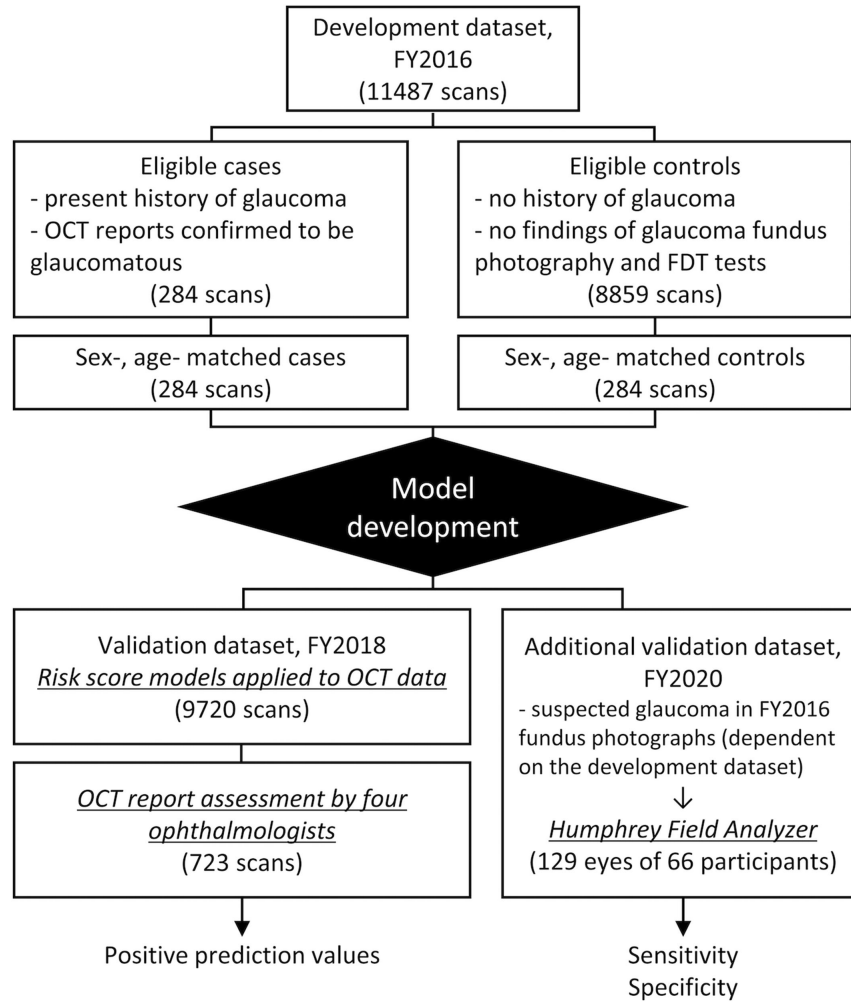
Development dataset, FY2016
(11487 scans)

Eligible cases
- present history of glaucoma
- OCT reports confirmed to be glaucomatous
(284 scans)

Eligible controls
- no history of glaucoma
- no findings of glaucoma fundus photography and FDT tests
(8859 scans)

Sex-, age- matched cases
(284 scans)

Sex-, age- matched controls
(284 scans)

Model development

Validation dataset, FY2018
Risk score models applied to OCT data
(9720 scans)

OCT report assessment by four ophthalmologists
(723 scans)

Positive prediction values

Additional validation dataset, FY2020
- suspected glaucoma in FY2016 fundus photographs (dependent on the development dataset)
↓
Humphrey Field Analyzer
(129 eyes of 66 participants)

Sensitivity
Specificity